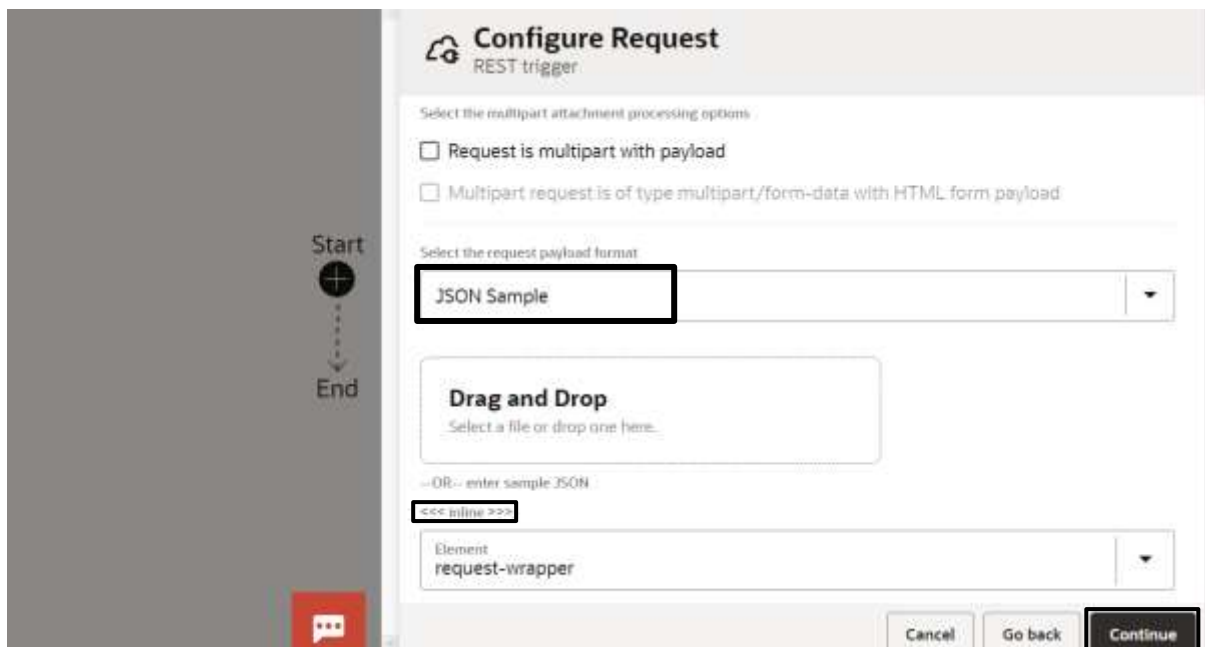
Start

End

Configure Request
REST trigger

Select the multipart attachment processing options

Request is multipart with payload

Multipart request is of type multipart/form-data with HTML form payload

Select the request payload format

JSON Sample

Drag and Drop
Select a file or drop one here.

--OR-- enter sample JSON

<<< inline >>>

Element
request-wrapper

Cancel

Go back

Continue